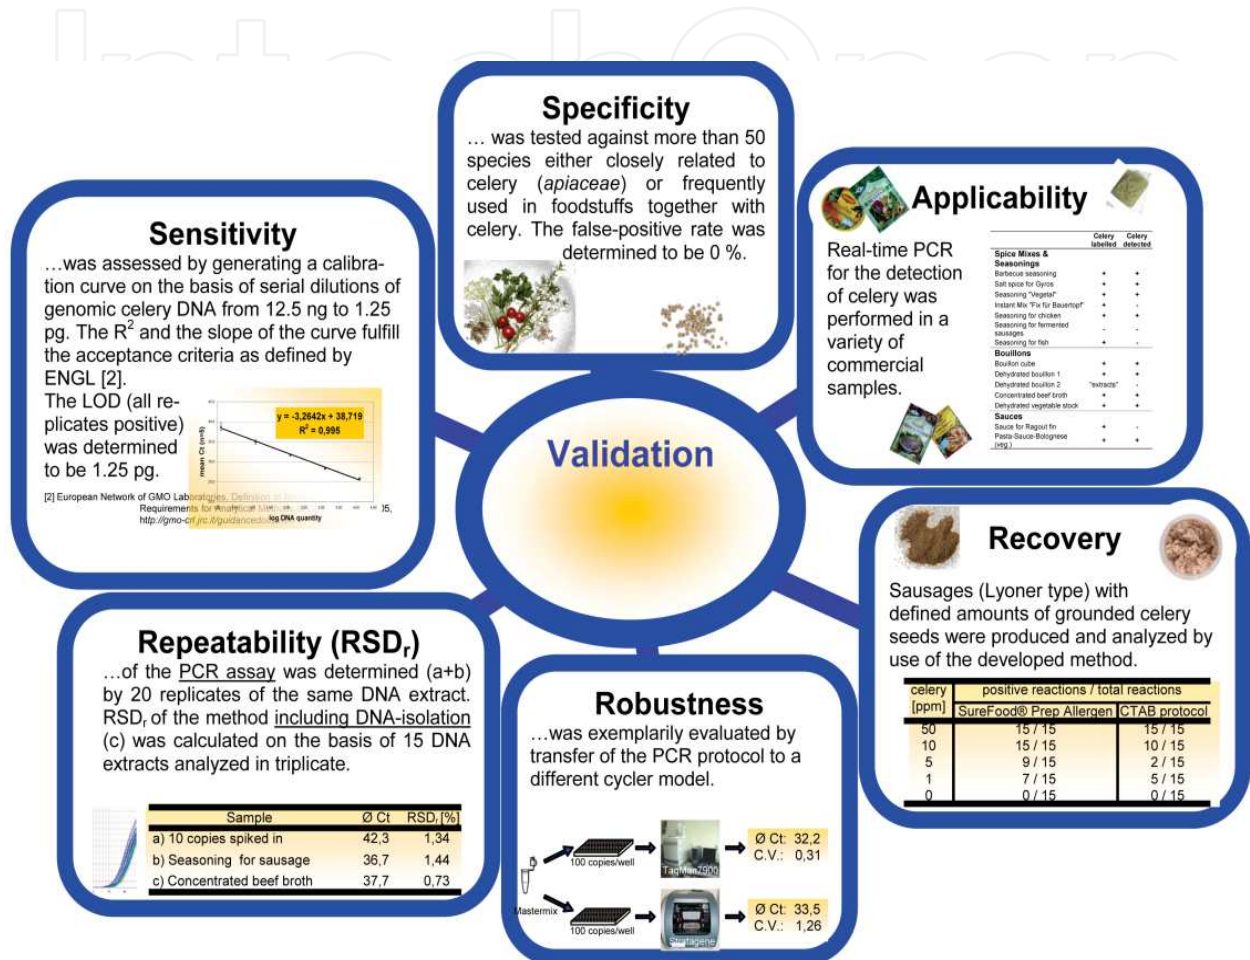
Specificity
… was tested against more than 50 species either closely related to celery (*apiaceae*) or frequently used in foodstuffs together with celery. The false-positive rate was determined to be 0 %.

Sensitivity
…was assessed by generating a calibration curve on the basis of serial dilutions of genomic celery DNA from 12.5 ng to 1.25 pg. The $R^2$ and the slope of the curve fulfill the acceptance criteria as defined by ENGL [2].
The LOD (all replicates positive) was determined to be 1.25 pg.

y = -3,2642x + 38,719
$R^2$ = 0,995
mean Ct (n=3)
log DNA quantity

[2] European Network of GMO Laboratories, Definition of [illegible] Requirements for Analytical Methods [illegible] 05, http://gmo-crl.jrc.it/guidancedo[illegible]

Applicability
Real-time PCR for the detection of celery was performed in a variety of commercial samples.

| | Celery labelled | Celery detected |
|---|---|---|
| **Spice Mixes & Seasonings** | | |
| Barbecue seasoning | + | + |
| Salt spice for Gyros | + | + |
| Seasoning "Vegeta" | + | + |
| Instant Mix "Fix für Bauerntopf" | + | - |
| Seasoning for chicken | + | + |
| Seasoning for fermented sausages | - | - |
| Seasoning for fish | + | - |
| **Bouillons** | | |
| Bouillon cube | + | + |
| Dehydrated bouillon 1 | + | + |
| Dehydrated bouillon 2 | "extracts" | - |
| Concentrated beef broth | + | + |
| Dehydrated vegetable stock | + | + |
| **Sauces** | | |
| Sauce for Ragout fin | + | - |
| Pasta-Sauce-Bolognese (veg.) | + | + |

Validation

Recovery
Sausages (Lyoner type) with defined amounts of grounded celery seeds were produced and analyzed by use of the developed method.

| celery [ppm] | positive reactions / total reactions SureFood® Prep Allergen | CTAB protocol |
|---|---|---|
| 50 | 15 / 15 | 15 / 15 |
| 10 | 15 / 15 | 10 / 15 |
| 5 | 9 / 15 | 2 / 15 |
| 1 | 7 / 15 | 5 / 15 |
| 0 | 0 / 15 | 0 / 15 |

Repeatability (RSD$_r$)
…of the PCR assay was determined (a+b) by 20 replicates of the same DNA extract. RSD$_r$ of the method including DNA-isolation (c) was calculated on the basis of 15 DNA extracts analyzed in triplicate.

| Sample | Ø Ct | RSD$_r$ [%] |
|---|---|---|
| a) 10 copies spiked in | 42,3 | 1,34 |
| b) Seasoning for sausage | 36,7 | 1,44 |
| c) Concentrated beef broth | 37,7 | 0,73 |

Robustness
…was exemplarily evaluated by transfer of the PCR protocol to a different cycler model.

100 copies/well
TaqMan7900
Ø Ct: 32,2
C.V.: 0,31
Mastermix
100 copies/well
Stratagene
Ø Ct: 33,5
C.V.: 1,26